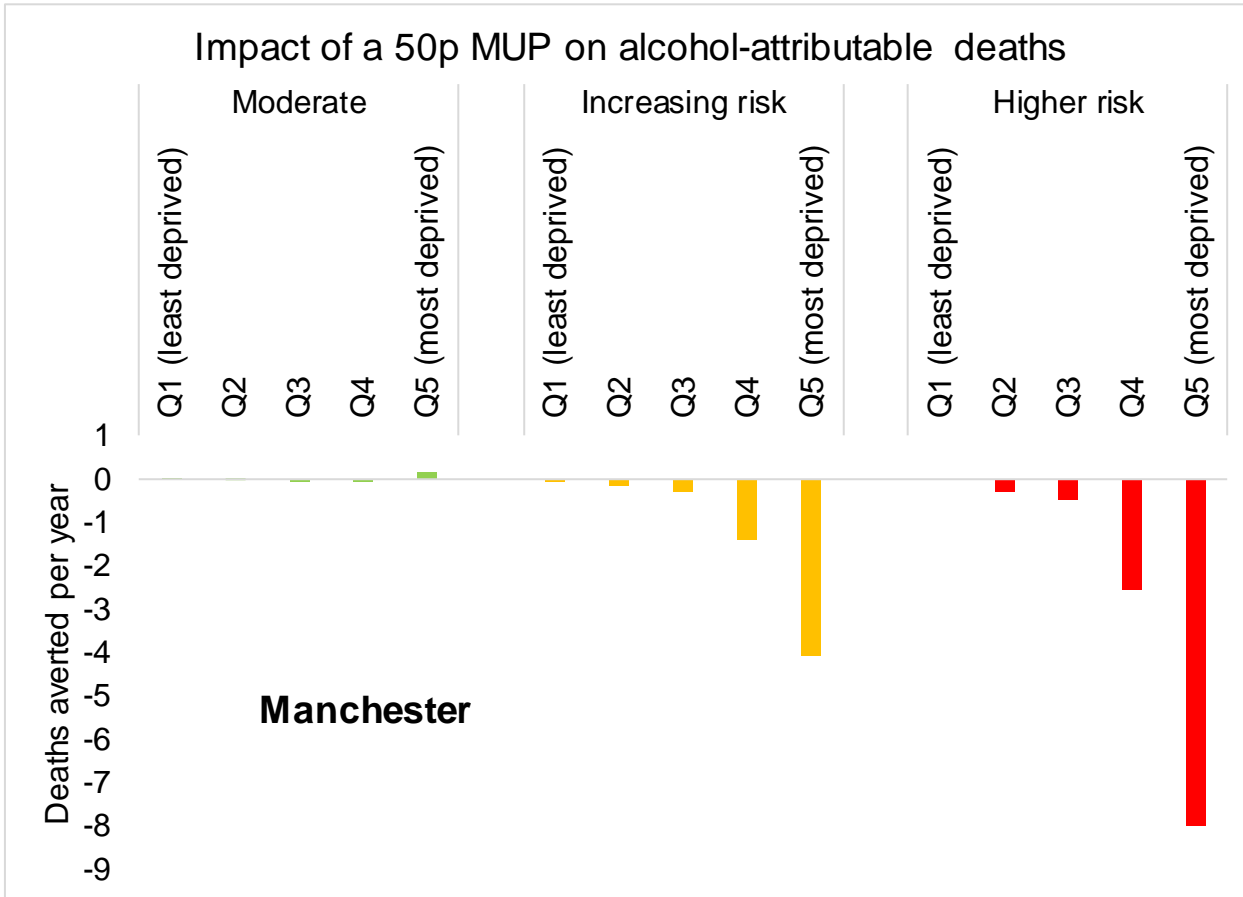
Impact of a 50p MUP on alcohol-attributable deaths

Moderate

Q1 (least deprived)
Q2
Q3
Q4
Q5 (most deprived)

Increasing risk

Q1 (least deprived)
Q2
Q3
Q4
Q5 (most deprived)

Higher risk

Q1 (least deprived)
Q2
Q3
Q4
Q5 (most deprived)

Deaths averted per year

1
0
-1
-2
-3
-4
-5
-6
-7
-8
-9

Manchester